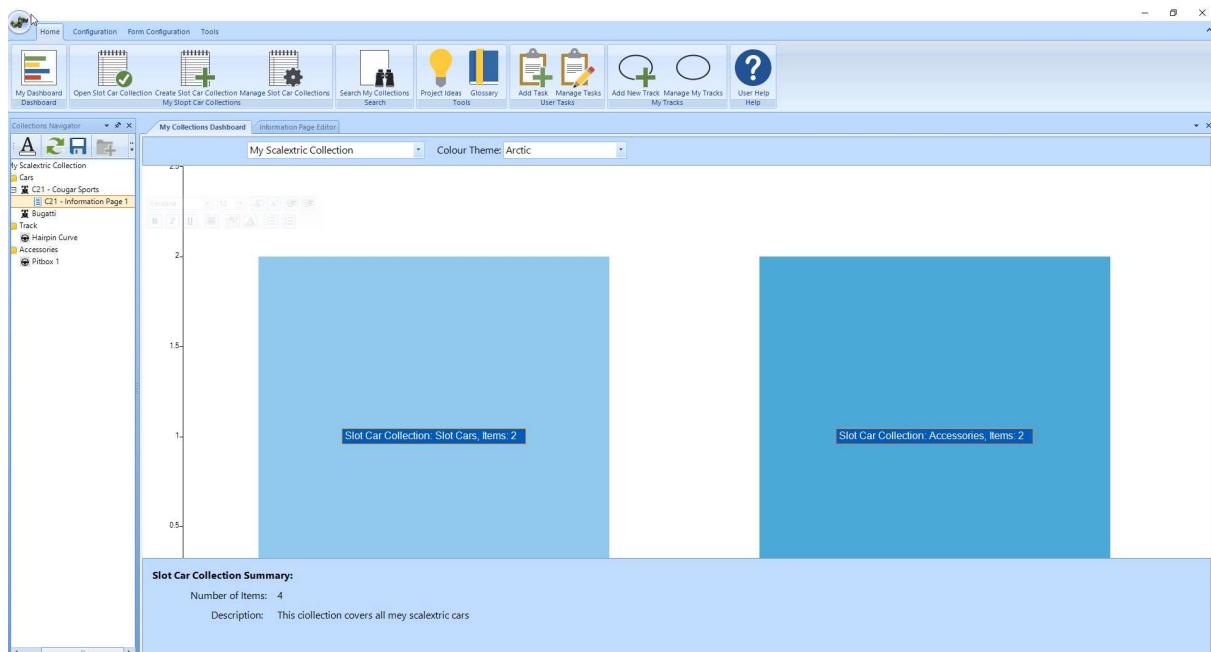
Home Configuration Form Configuration Tools

My Dashboard
Dashboard

Open Slot Car Collection Create Slot Car Collection Manage Slot Car Collections
My Slopt Car Collections

Search My Collections
Search

Project Ideas Glossary
Tools

Add Task Manage Tasks
User Tasks

Add New Track Manage My Tracks
My Tracks

User Help
Help

Collections Navigator

My Collections Dashboard Information Page Editor

My Scalextric Collection
Cars
C21 - Cougar Sports
C21 - Information Page 1
Bugatti
Track
Hairpin Curve
Accessories
Pitbox 1

My Scalextric Collection Colour Theme: Arctic

2.5
2
1.5
1
0.5

Slot Car Collection: Slot Cars, Items: 2

Slot Car Collection: Accessories, Items: 2

Slot Car Collection Summary:

Number of Items: 4

Description: This ciollection covers all mey scalextric cars